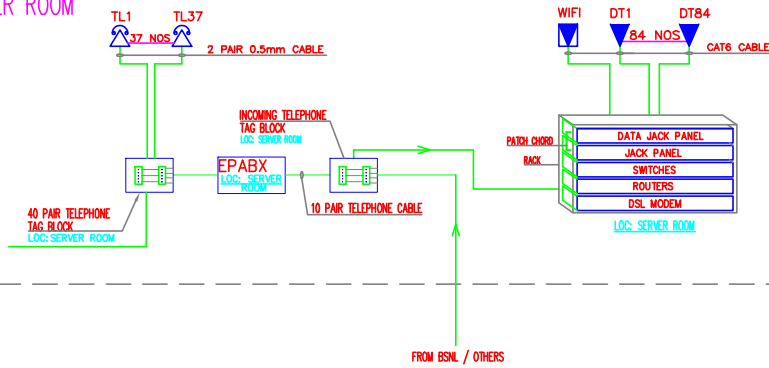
R ROOM

TL1 TL37
37 NOS
2 PAIR 0.5mm CABLE

WIFI DT1 DT84
84 NOS
CAT6 CABLE

INCOMING TELEPHONE TAG BLOCK
LOC: SERVER ROOM

EPABX
LOC: SERVER ROOM

40 PAIR TELEPHONE TAG BLOCK
LOC: SERVER ROOM

10 PAIR TELEPHONE CABLE

PATCH CHORD
RACK

DATA JACK PANEL
JACK PANEL
SWITCHES
ROUTERS
DSL MODEM

LOC: SERVER ROOM

FROM BSNL / OTHERS